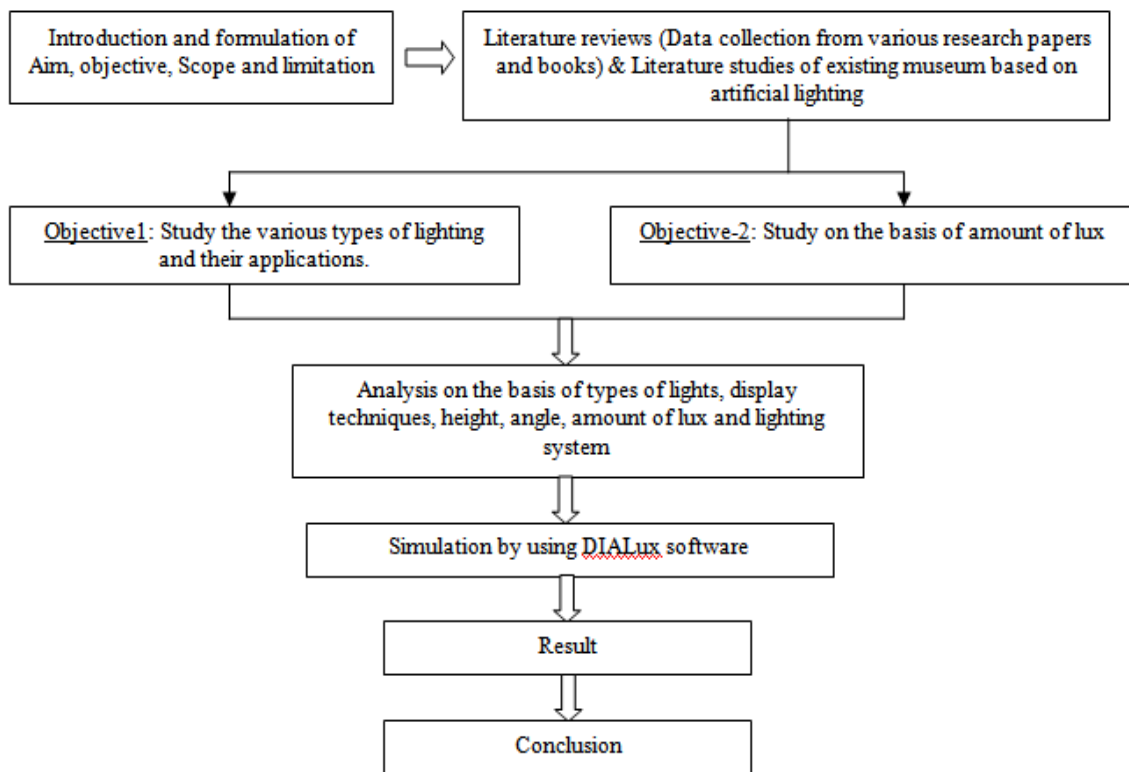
Introduction and formulation of Aim, objective, Scope and limitation

Literature reviews (Data collection from various research papers and books) & Literature studies of existing museum based on artificial lighting

Objective1: Study the various types of lighting and their applications.

Objective-2: Study on the basis of amount of lux

Analysis on the basis of types of lights, display techniques, height, angle, amount of lux and lighting system

Simulation by using DIALux software

Result

Conclusion